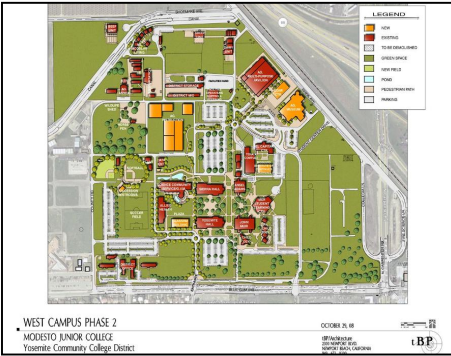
LEGEND

NEW

EXISTING

TO BE DEMOLISHED

GREEN SPACE

NEW FIELD

POND

PEDESTRIAN PATH

PARKING

WEST CAMPUS PHASE 2

MODESTO JUNIOR COLLEGE

Yosemite Community College District

OCTOBER 29, 08

tBP/Architecture

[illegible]

NEWPORT BEACH, CALIFORNIA

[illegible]

tBP